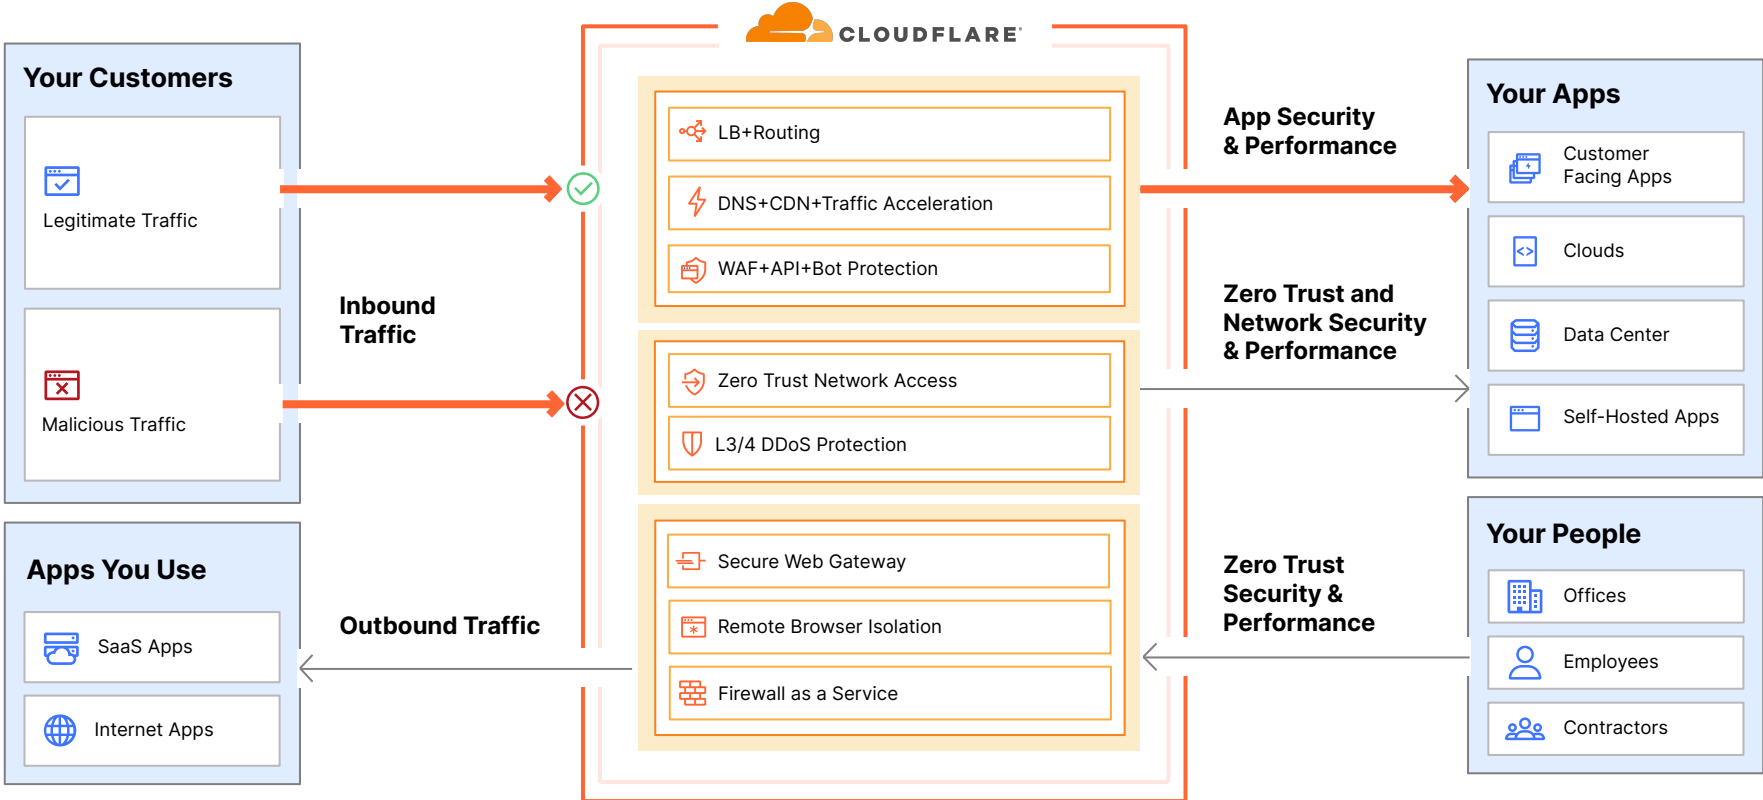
CLOUDFLARE

Your Customers

Legitimate Traffic

Malicious Traffic

Inbound Traffic

Apps You Use

SaaS Apps

Internet Apps

Outbound Traffic

LB+Routing

DNS+CDN+Traffic Acceleration

WAF+API+Bot Protection

Zero Trust Network Access

L3/4 DDoS Protection

Secure Web Gateway

Remote Browser Isolation

Firewall as a Service

App Security & Performance

Zero Trust and Network Security & Performance

Zero Trust Security & Performance

Your Apps

Customer Facing Apps

Clouds

Data Center

Self-Hosted Apps

Your People

Offices

Employees

Contractors